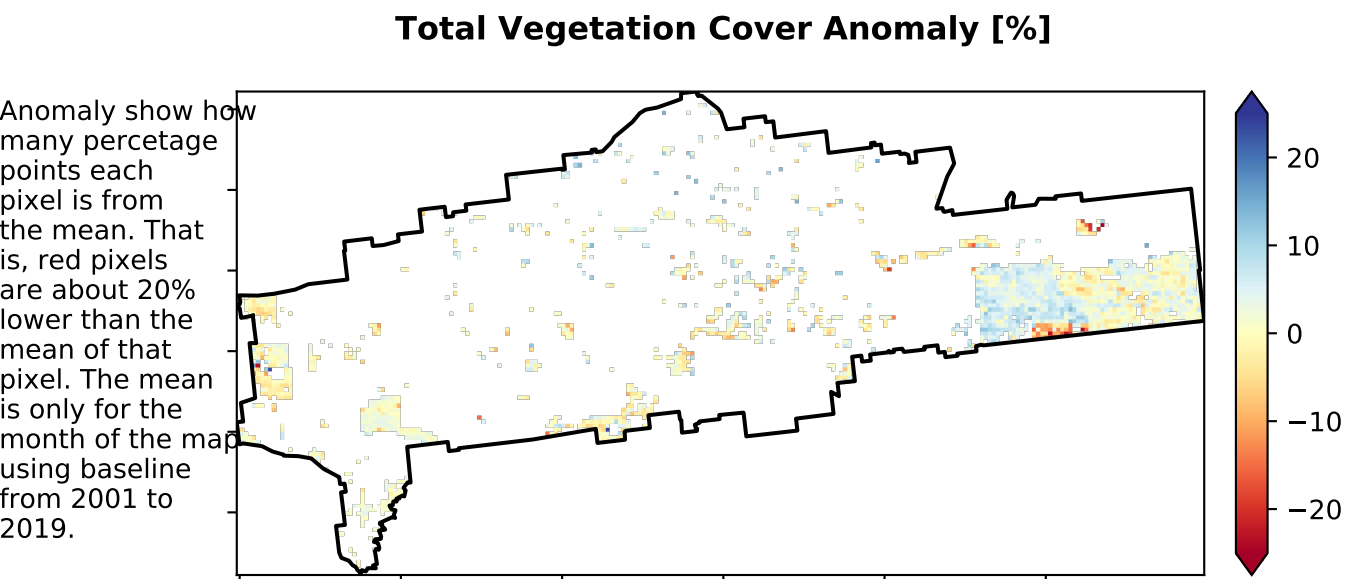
Total Vegetation Cover Anomaly [%]

Anomaly show how many percetage points each pixel is from the mean. That is, red pixels are about 20% lower than the mean of that pixel. The mean is only for the month of the map using baseline from 2001 to 2019.

20
10
0
−10
−20